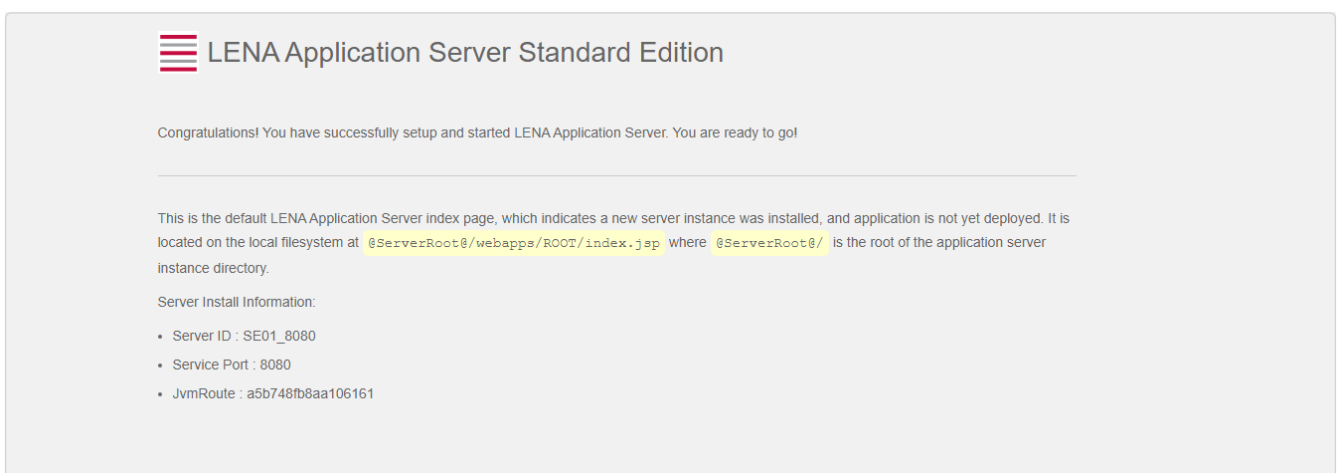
LENA Application Server Standard Edition

Congratulations! You have successfully setup and started LENA Application Server. You are ready to go!

This is the default LENA Application Server index page, which indicates a new server instance was installed, and application is not yet deployed. It is located on the local filesystem at @ServerRoot@/webapps/ROOT/index.jsp where @ServerRoot@/ is the root of the application server instance directory.

Server Install Information:

- Server ID : SE01_8080
- Service Port : 8080
- JvmRoute : a5b748fb8aa106161